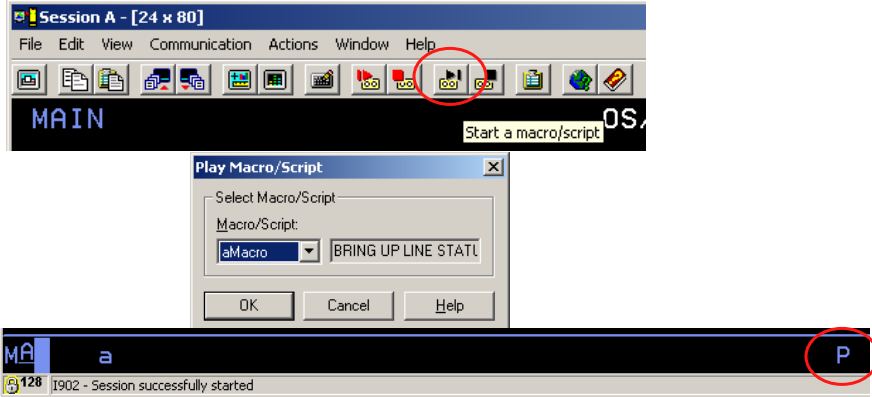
Session A - [24 x 80]

File Edit View Communication Actions Window Help

MAIN

OS

Start a macro/script

Play Macro/Script

Select Macro/Script

Macro/Script:

aMacro

BRING UP LINE STATU

OK

Cancel

Help

MA

a

P

128

I902 - Session successfully started